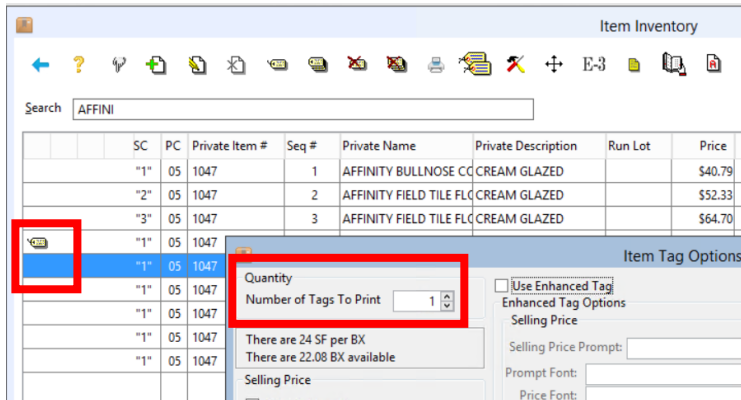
Item Inventory

E-3

Search AFFINI

| | SC | PC | Private Item # | Seq # | Private Name | Private Description | Run Lot | Price |
|---|---|---|---|---|---|---|---|---|
| | "1" | 05 | 1047 | 1 | AFFINITY BULLNOSE CC | CREAM GLAZED | | \$40.79 |
| | "2" | 05 | 1047 | 2 | AFFINITY FIELD TILE FLC | CREAM GLAZED | | \$52.33 |
| | "3" | 05 | 1047 | 3 | AFFINITY FIELD TILE FLC | CREAM GLAZED | | \$64.70 |
| | "1" | 05 | 1047 | | | | | |
| | "1" | 05 | 1047 | | | | | |
| | "1" | 05 | 1047 | | | | | |
| | "1" | 05 | 1047 | | | | | |
| | "1" | 05 | 1047 | | | | | |
| | "1" | 05 | 1047 | | | | | |

Item Tag Options

Quantity
Number of Tags To Print 1

There are 24 SF per BX
There are 22.08 BX available

Selling Price

Use Enhanced Tag
Enhanced Tag Options
Selling Price
Selling Price Prompt:
Prompt Font:
Price Font: